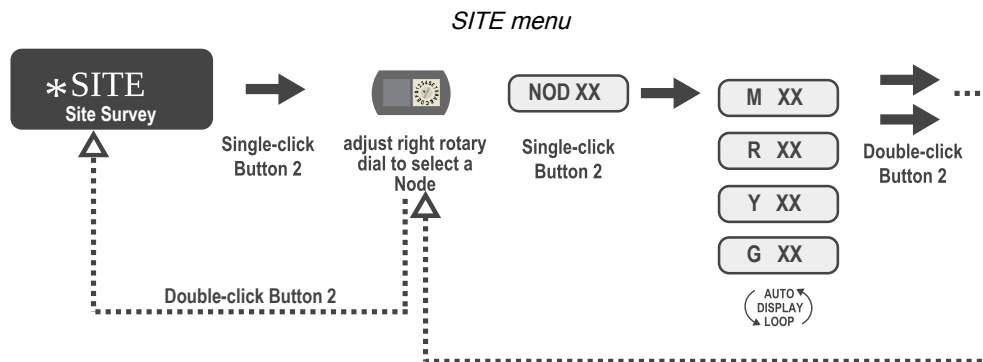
SITE menu

*SITE
Site Survey

Single-click Button 2

adjust right rotary dial to select a Node

NOD XX

Single-click Button 2

M XX

R XX

Y XX

G XX

AUTO DISPLAY LOOP

Double-click Button 2

...

Double-click Button 2